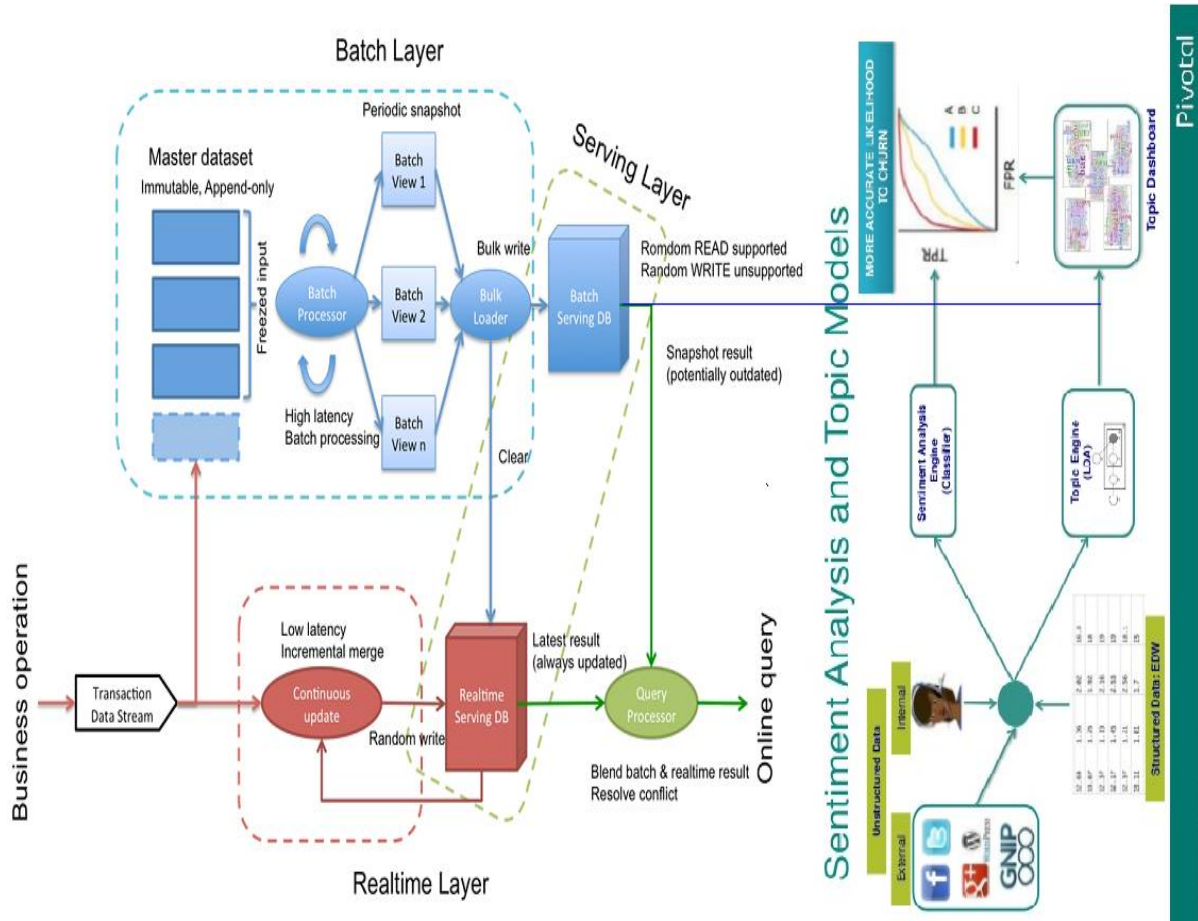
Batch Layer

Periodic snapshot

Master dataset
Immutable, Append-only

Freezed input

Batch View 1

Batch Processor

Batch View 2

Bulk write

Bulk Loader

Batch Serving DB

Serving Layer

Romdom READ supported
Random WRITE unsupported

Snapshot result (potentially outdated)

High latency
Batch processing

Batch View n

Clear

Business operation

Transaction Data Stream

Low latency
Incremental merge

Continuous update

Random write

Realtime Serving DB

Latest result (always updated)

Query Processor

Online query

Blend batch & realtime result
Resolve conflict

Realtime Layer

Pivotal

Sentiment Analysis and Topic Models

MORE ACCURATE LIKELIHOOD TO CHURN

TPR

FPR

A
B
C

Topic Dashboard

Sentiment Analysis Engine (Classifier)

Topic Engine (LDA)

Unstructured Data

External

Internal

GNIP

Structured Data: EDW